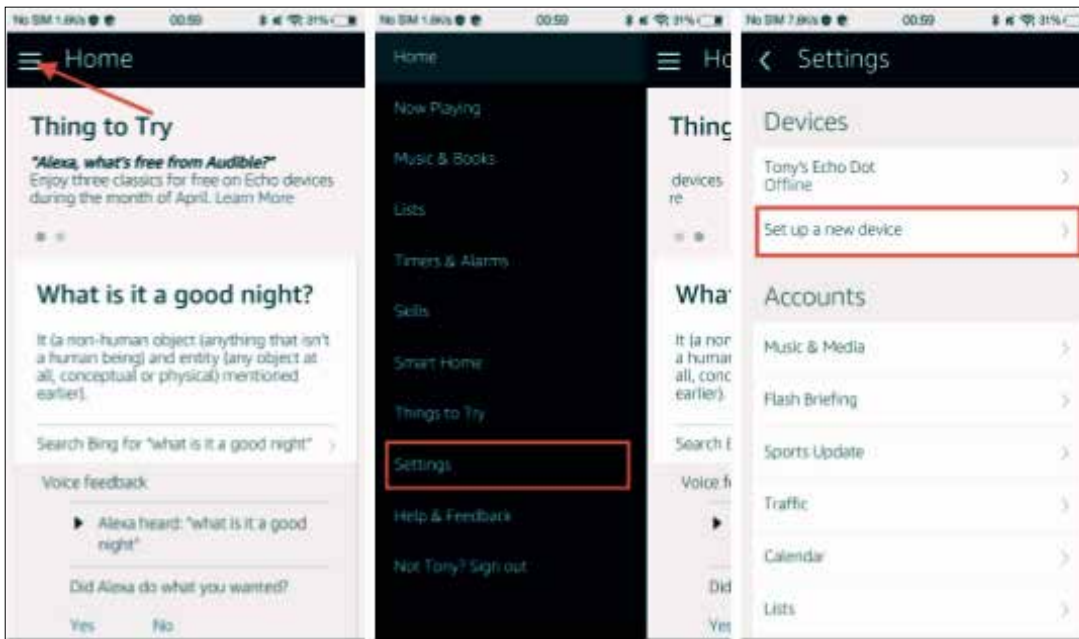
No SIM 1.6K/s 00:59 31%

Home

Thing to Try

"Alexa, what's free from Audible?"
Enjoy three classics for free on Echo devices during the month of April. Learn More

What is it a good night?

It (a non-human object (anything that isn't a human being) and entity (any object at all, conceptual or physical) mentioned earlier).

Search Bing for "what is it a good night"

Voice feedback

Alexa heard: "what is it a good night"

Did Alexa do what you wanted?

Yes No

No SIM 1.6K/s 00:59 31%

Home

Now Playing

Music & Books

Lists

Timers & Alarms

Skills

Smart Home

Things to Try

Settings

Help & Feedback

Not Tony? Sign out

Ho

Thing

devices
re

What

It (a nor
a humar
all, conc
earlier).

Search E

Voice fe

Did

Yes

No SIM 7.8K/s 00:59 31%

Settings

Devices

Tony's Echo Dot
Offline

Set up a new device

Accounts

Music & Media

Flash Briefing

Sports Update

Traffic

Calendar

Lists